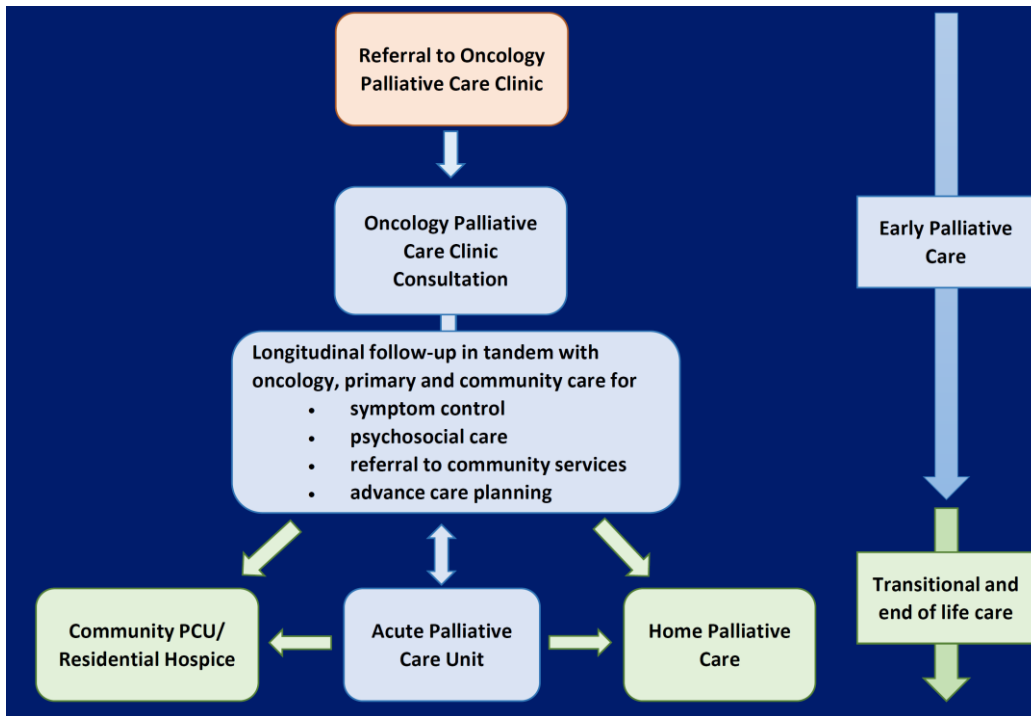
Referral to Oncology Palliative Care Clinic

Oncology Palliative Care Clinic Consultation

Longitudinal follow-up in tandem with oncology, primary and community care for
- symptom control
- psychosocial care
- referral to community services
- advance care planning

Community PCU/ Residential Hospice

Acute Palliative Care Unit

Home Palliative Care

Early Palliative Care

Transitional and end of life care